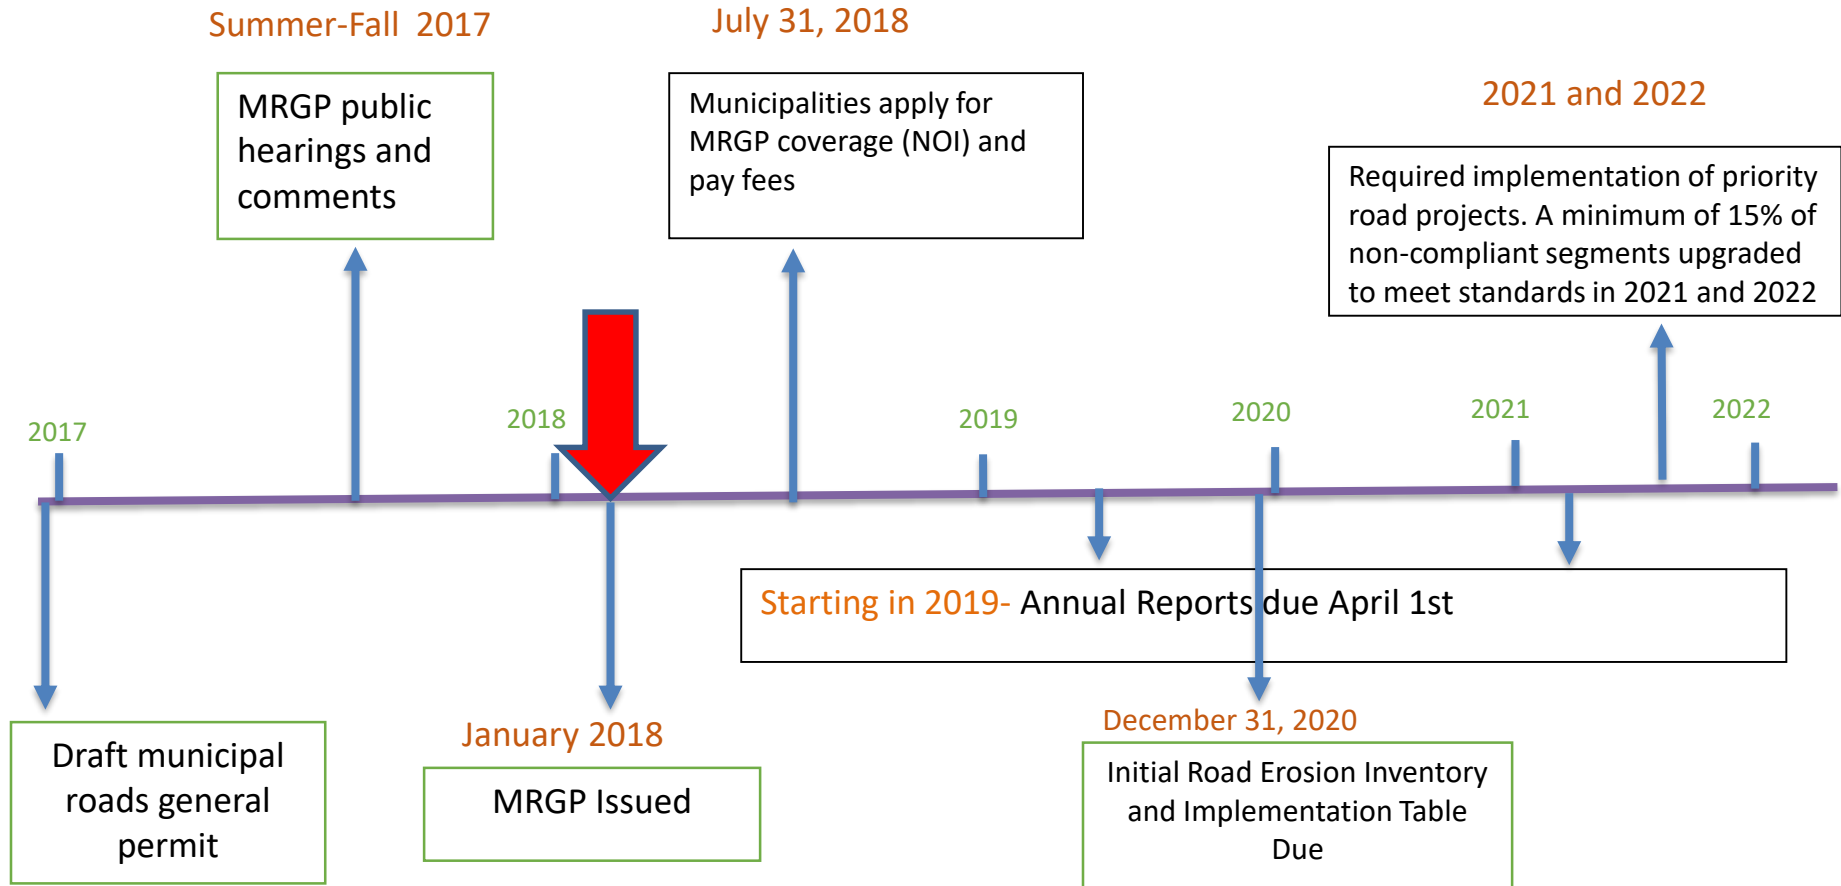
Summer-Fall 2017

MRGP public hearings and comments

July 31, 2018

Municipalities apply for MRGP coverage (NOI) and pay fees

2021 and 2022

Required implementation of priority road projects. A minimum of 15% of non-compliant segments upgraded to meet standards in 2021 and 2022

2017

2018

2019

2020

2021

2022

Starting in 2019- Annual Reports due April 1st

Draft municipal roads general permit

January 2018

MRGP Issued

December 31, 2020

Initial Road Erosion Inventory and Implementation Table Due